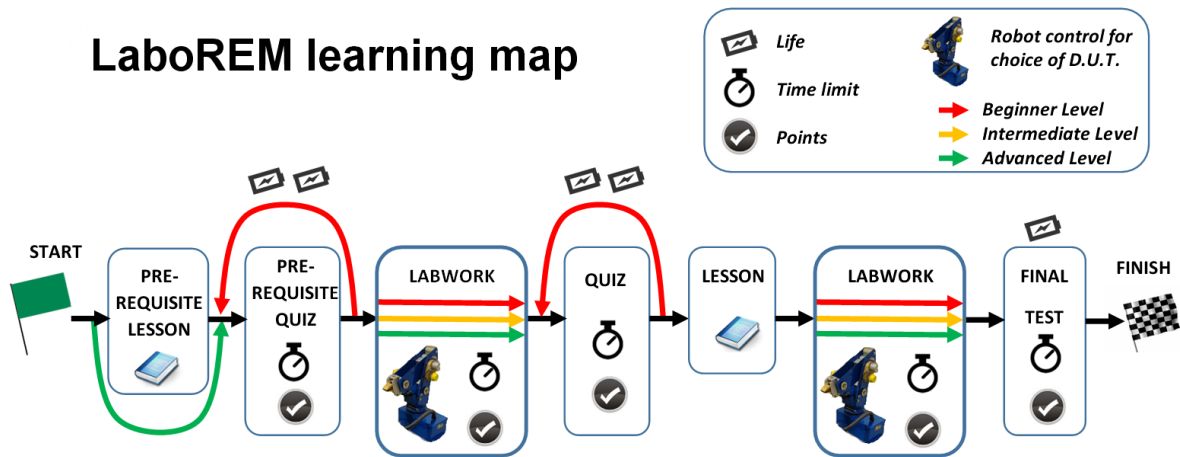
LaboREM learning map

Life
Time limit
Points
Robot control for choice of D.U.T.
Beginner Level
Intermediate Level
Advanced Level

START
PRE-REQUISITE LESSON
PRE-REQUISITE QUIZ
LABWORK
QUIZ
LESSON
LABWORK
FINAL TEST
FINISH